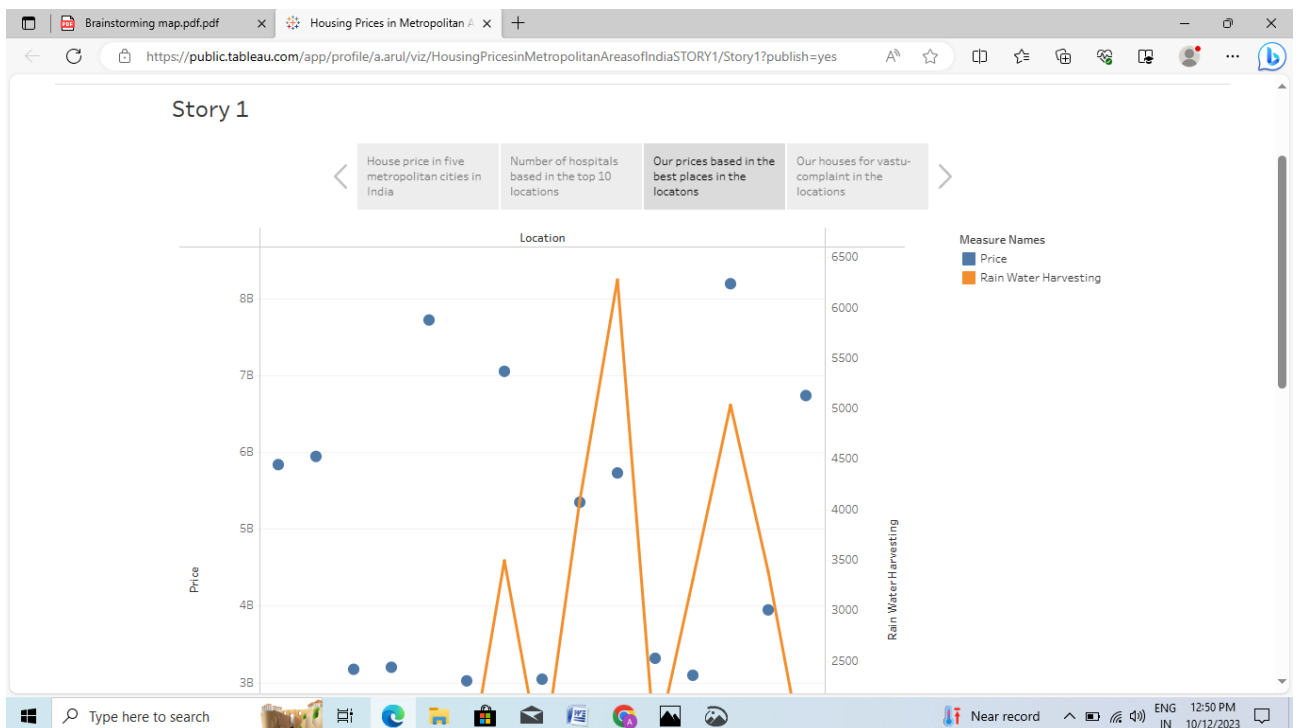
Brainstorming map.pdf.pdf
Housing Prices in Metropolitan A
https://public.tableau.com/app/profile/a.arul/viz/HousingPricesinMetropolitanAreasofIndiaSTORY1/Story1?publish=yes

Story 1

House price in five metropolitan cities in India
Number of hospitals based in the top 10 locations
Our prices based in the best places in the locatons
Our houses for vastu-complaint in the locations

Location

Measure Names
Price
Rain Water Harvesting

8B
7B
6B
5B
4B
3B
Price

6500
6000
5500
5000
4500
4000
3500
3000
2500
Rain Water Harvesting

Type here to search
Near record
ENG IN
12:50 PM
10/12/2023